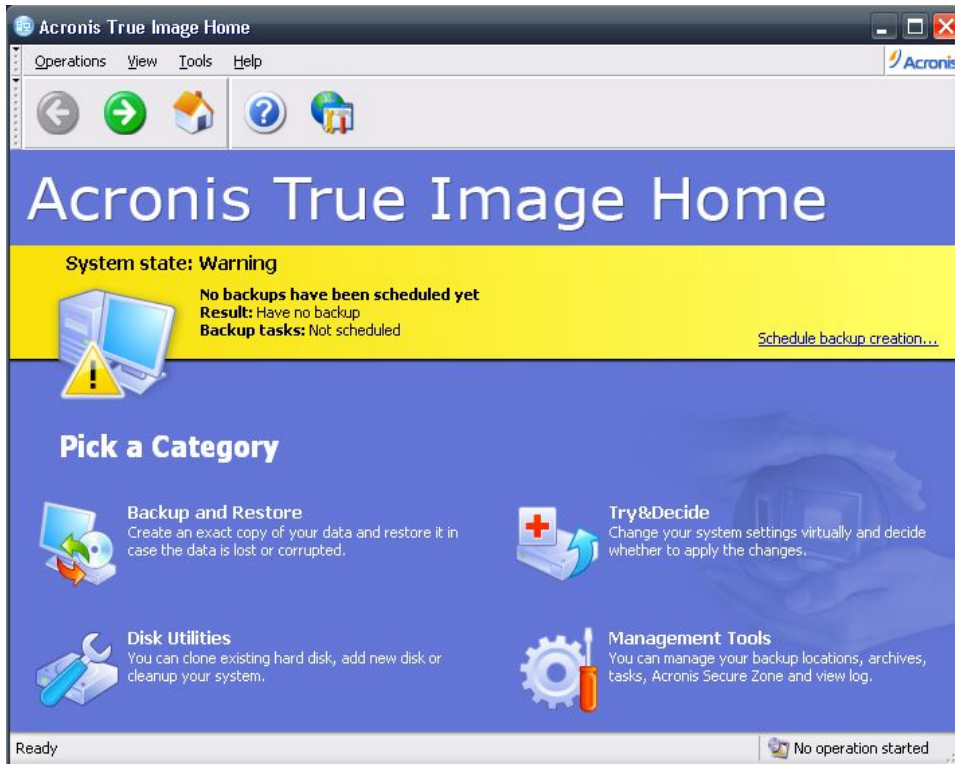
Acronis True Image Home

Operations View Tools Help

Acronis

Acronis True Image Home

System state: Warning

No backups have been scheduled yet
Result: Have no backup
Backup tasks: Not scheduled

Schedule backup creation...

Pick a Category

Backup and Restore
Create an exact copy of your data and restore it in case the data is lost or corrupted.

Try&Decide
Change your system settings virtually and decide whether to apply the changes.

Disk Utilities
You can clone existing hard disk, add new disk or cleanup your system.

Management Tools
You can manage your backup locations, archives, tasks, Acronis Secure Zone and view log.

Ready

No operation started